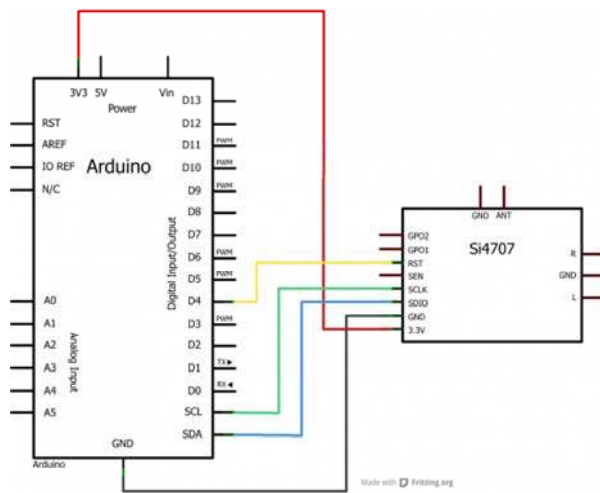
3V3 5V Vin
Power
RST
AREF
IO REF
N/C
Arduino
D13
D12
D11 PWM
D10 PWM
D9 PWM
D8
D7
D6 PWM
D5 PWM
D4
D3 PWM
D2
D1 TX▸
D0 RX◂
SCL
SDA
Digital Input/Output
A0
A1
A2
A3
A4
A5
Analog Input
GND
Arduino

GND ANT
Si4707
GPO2
GPO1
RST
SEN
SCLK
SDIO
GND
3.3V
R
GND
L

Made with Fritzing.org